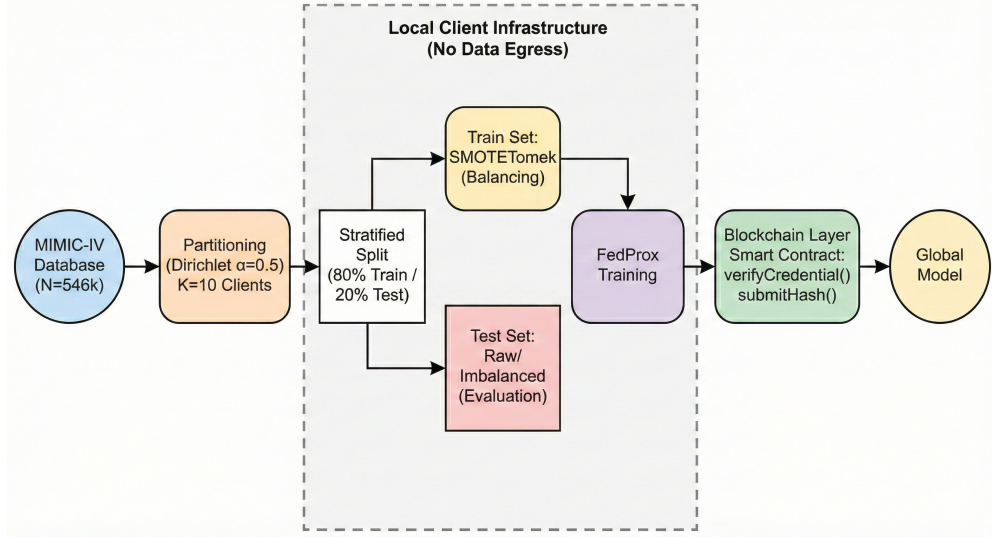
Local Client Infrastructure
(No Data Egress)

MIMIC-IV Database (N=546k)

Partitioning (Dirichlet α=0.5) K=10 Clients

Stratified Split (80% Train / 20% Test)

Train Set: SMOTETomek (Balancing)

Test Set: Raw/ Imbalanced (Evaluation)

FedProx Training

Blockchain Layer Smart Contract: verifyCredential() submitHash()

Global Model